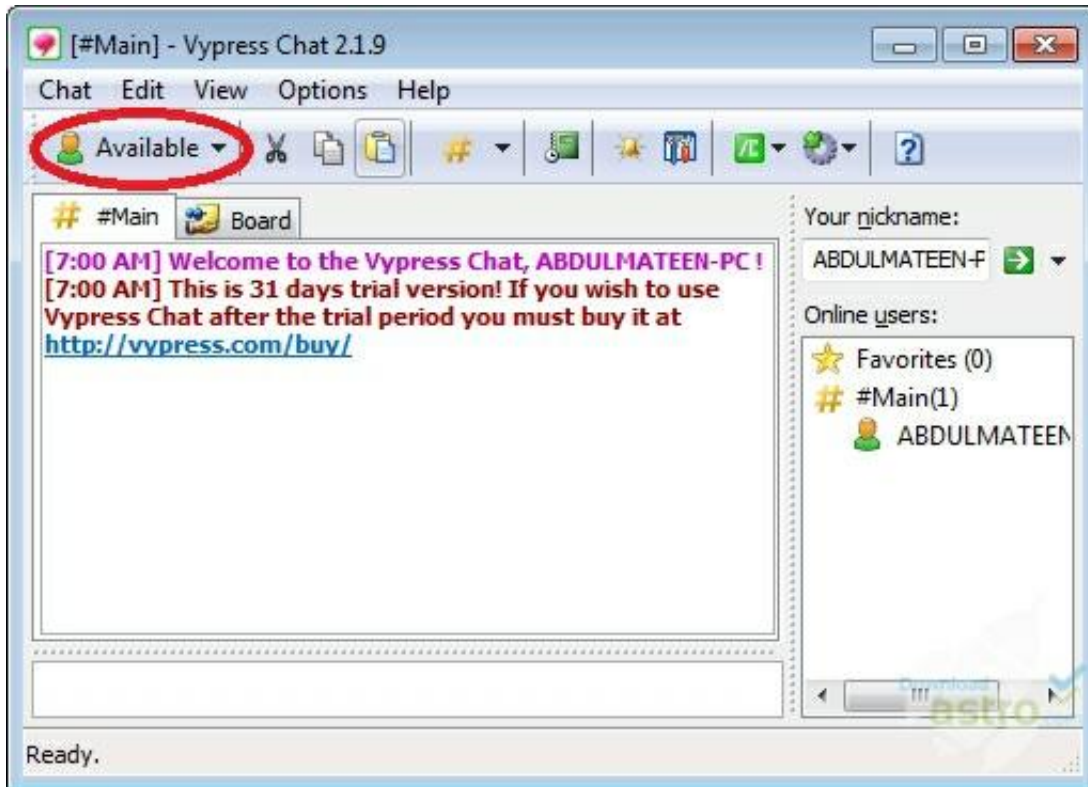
[#Main] - Vypress Chat 2.1.9

Chat Edit View Options Help

Available

#Main Board

[7:00 AM] Welcome to the Vypress Chat, ABDULMATEEN-PC !
[7:00 AM] This is 31 days trial version! If you wish to use Vypress Chat after the trial period you must buy it at http://vypress.com/buy/

Your nickname:

ABDULMATEEN-F

Online users:

Favorites (0)

#Main(1)

ABDULMATEEN

Download astro

Ready.